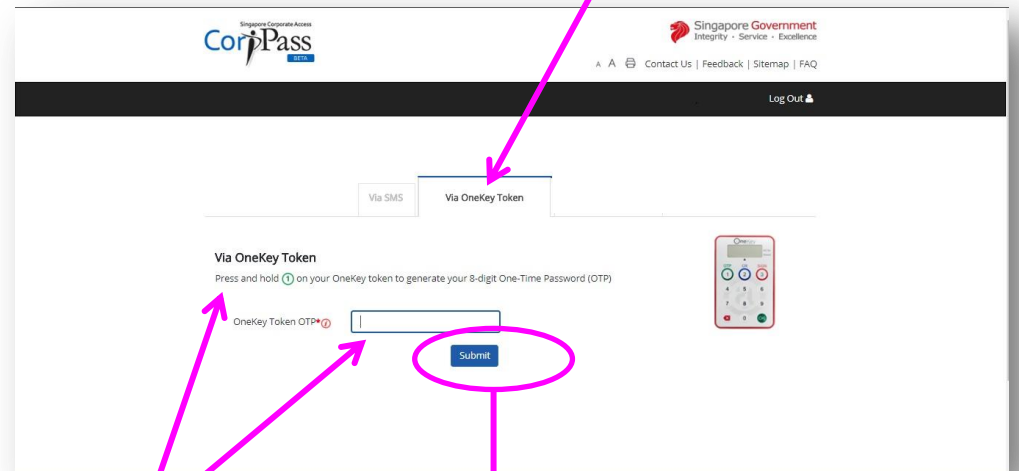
Singapore Corporate Access
CorpPass
BETA

Singapore Government
Integrity · Service · Excellence

A A Contact Us | Feedback | Sitemap | FAQ

Log Out

Via SMS
Via OneKey Token

Via OneKey Token
Press and hold 1 on your OneKey token to generate your 8-digit One-Time Password (OTP)

OneKey Token OTP*

Submit